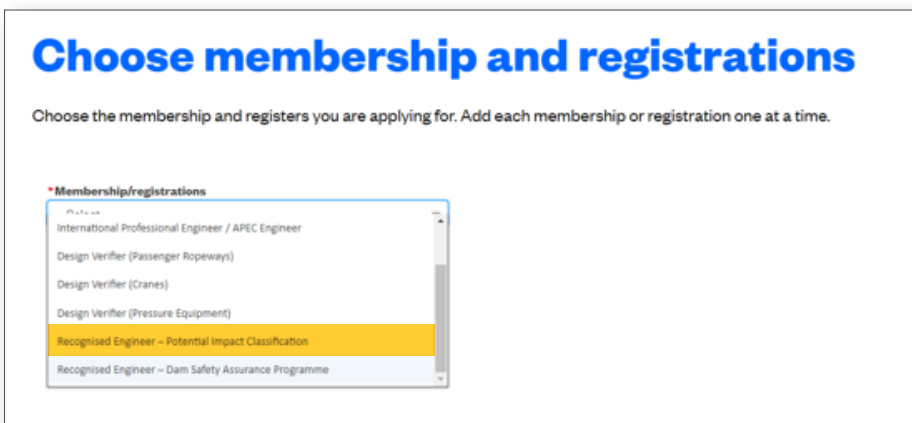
Choose membership and registrations

Choose the membership and registers you are applying for. Add each membership or registration one at a time.

*Membership/registrations

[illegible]

International Professional Engineer / APEC Engineer

Design Verifier (Passenger Ropeways)

Design Verifier (Cranes)

Design Verifier (Pressure Equipment)

Recognised Engineer – Potential Impact Classification

Recognised Engineer – Dam Safety Assurance Programme